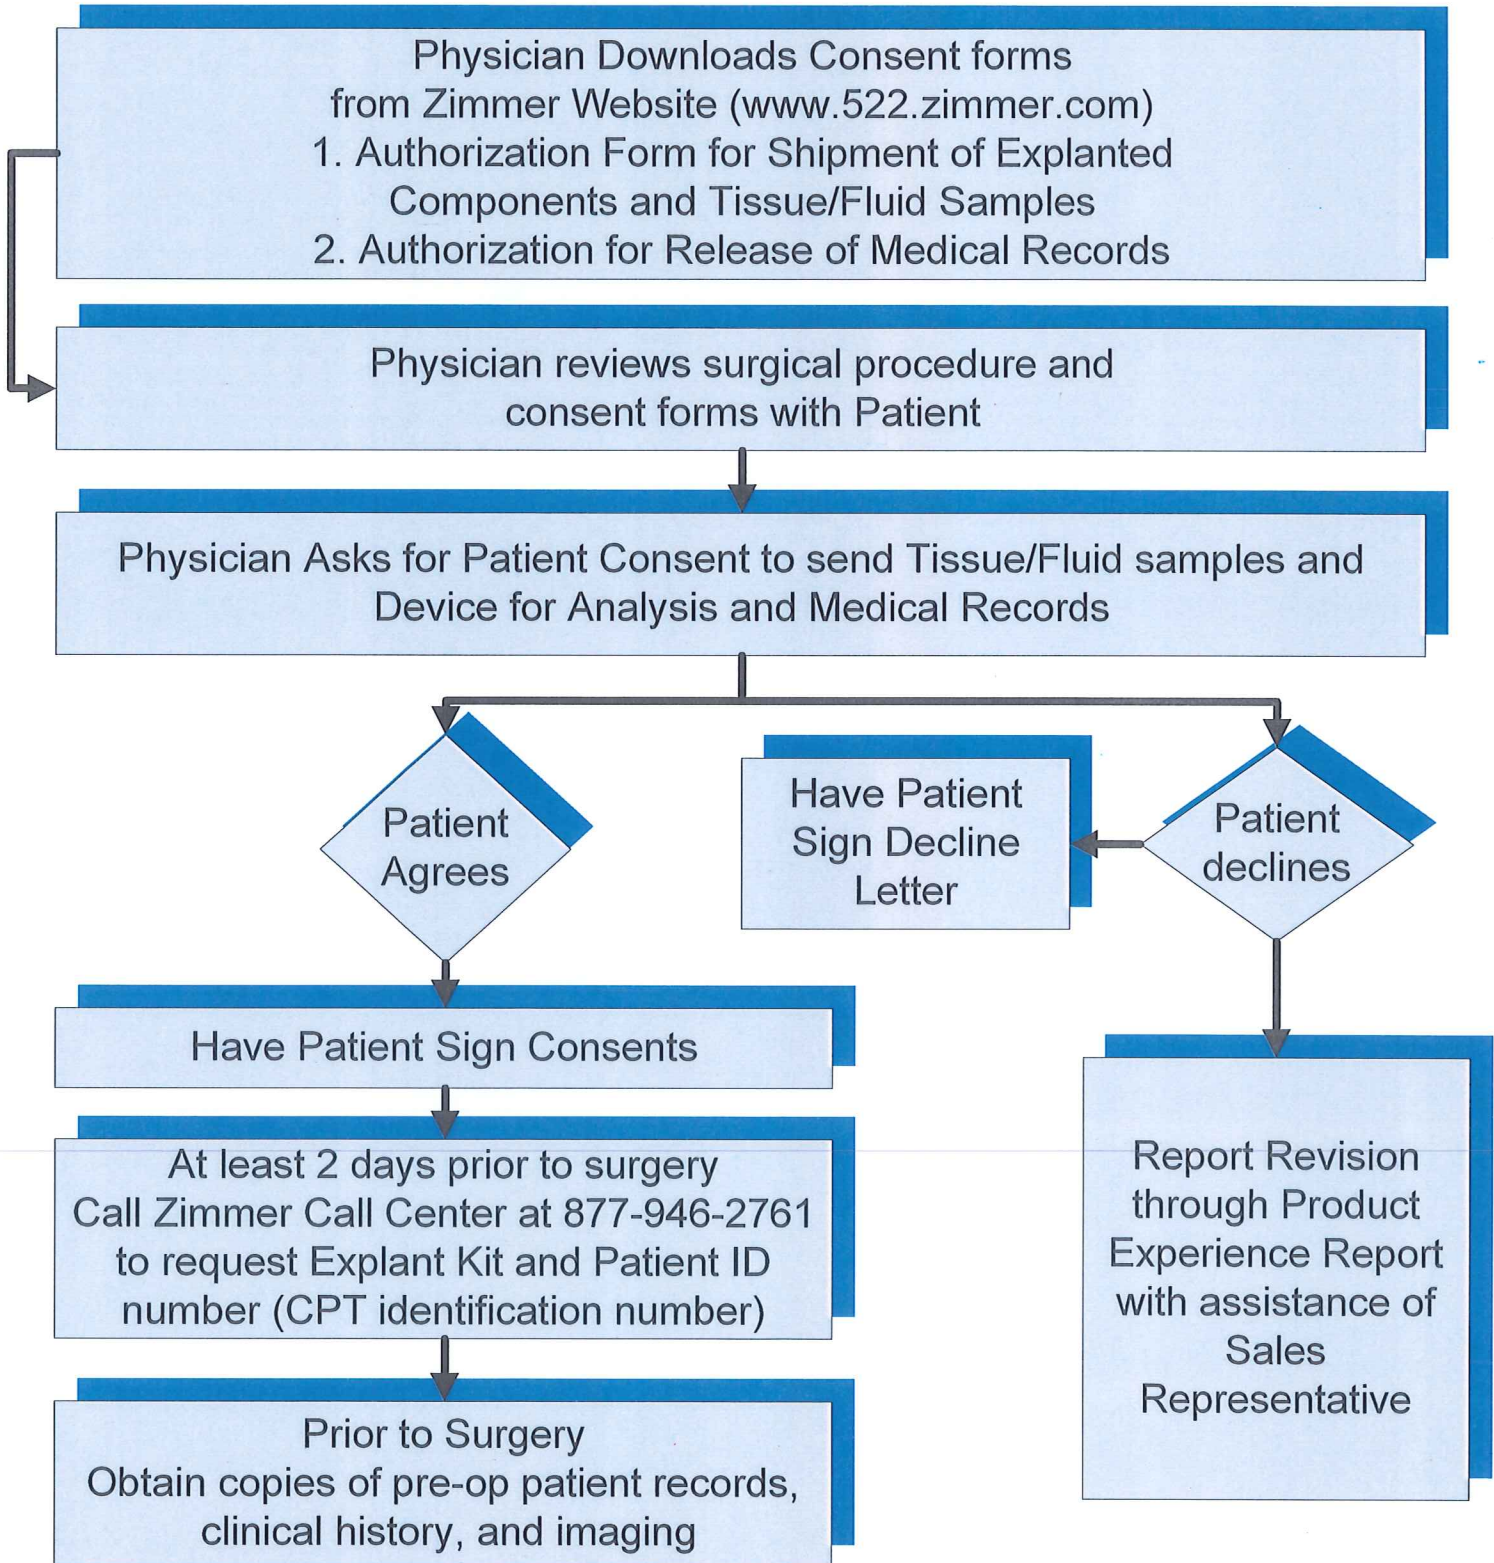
Physician Downloads Consent forms from Zimmer Website (www.522.zimmer.com)
1. Authorization Form for Shipment of Explanted Components and Tissue/Fluid Samples
2. Authorization for Release of Medical Records

Physician reviews surgical procedure and consent forms with Patient

Physician Asks for Patient Consent to send Tissue/Fluid samples and Device for Analysis and Medical Records

Patient Agrees

Have Patient Sign Decline Letter

Patient declines

Have Patient Sign Consents

At least 2 days prior to surgery Call Zimmer Call Center at 877-946-2761 to request Explant Kit and Patient ID number (CPT identification number)

Prior to Surgery Obtain copies of pre-op patient records, clinical history, and imaging

Report Revision through Product Experience Report with assistance of Sales Representative